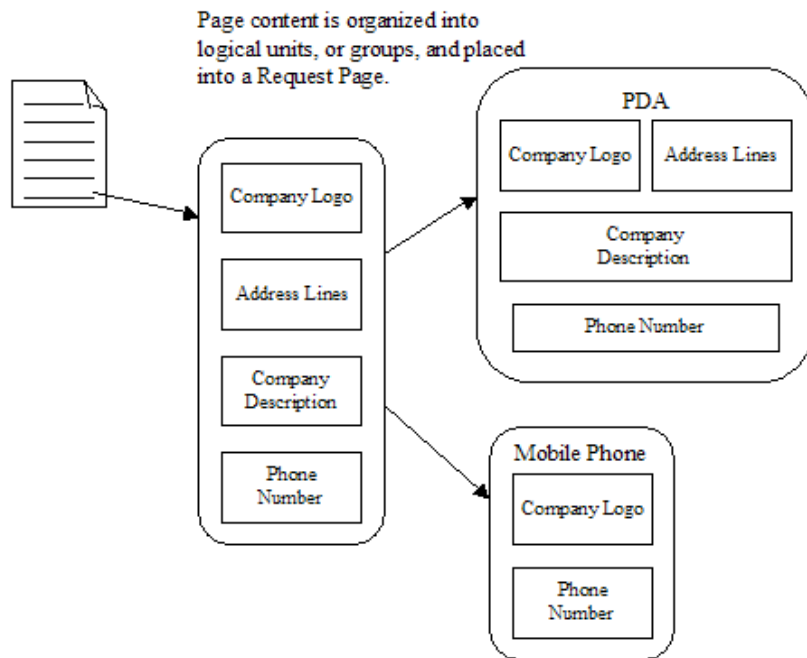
Page content is organized into logical units, or groups, and placed into a Request Page.

Company Logo

Address Lines

Company Description

Phone Number

PDA

Company Logo

Address Lines

Company Description

Phone Number

Mobile Phone

Company Logo

Phone Number